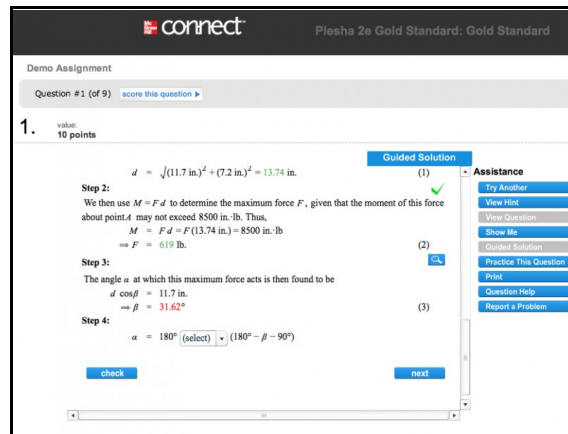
Mc Graw Hill connect

Plesha 2e Gold Standard: Gold Standard

Demo Assignment

Question #1 (of 9) score this question ▶

1. value: 10 points

Guided Solution

$d = \sqrt{(11.7 \text{ in.})^2 + (7.2 \text{ in.})^2} = 13.74$ in. (1)

Step 2:

We then use $M = F\,d$ to determine the maximum force $F$, given that the moment of this force about point $A$ may not exceed 8500 in.-lb. Thus,

$M = F\,d = F\,(13.74 \text{ in.}) = 8500$ in.-lb

$\Rightarrow F = 619$ lb. (2)

Step 3:

The angle $\alpha$ at which this maximum force acts is then found to be

$d\,\cos\beta = 11.7$ in.

$\Rightarrow \beta = 31.62°$ (3)

Step 4:

$\alpha = 180°$ (select) $(180° - \beta - 90°)$

check

next

Assistance

Try Another

View Hint

View Question

Show Me

Guided Solution

Practice This Question

Print

Question Help

Report a Problem